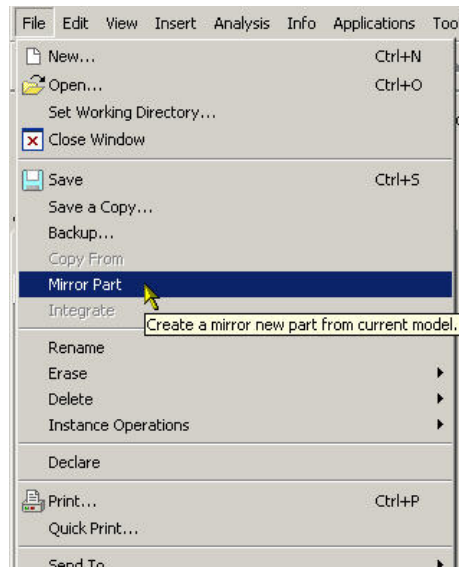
File Edit View Insert Analysis Info Applications Too

New... Ctrl+N
Open... Ctrl+O
Set Working Directory...
Close Window

Save Ctrl+S
Save a Copy...
Backup...
Copy From
Mirror Part
Integrate
Create a mirror new part from current model.

Rename
Erase
Delete
Instance Operations

Declare

Print... Ctrl+P
Quick Print...

Send To